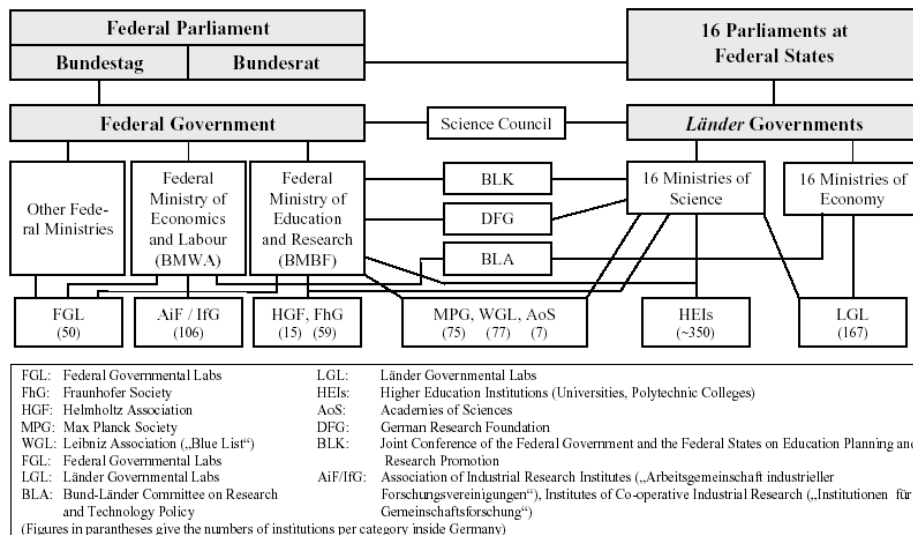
Federal Parliament

Bundestag

Bundesrat

16 Parliaments at Federal States

Federal Government

Science Council

*Länder* Governments

Other Federal Ministries

Federal Ministry of Economics and Labour (BMWA)

Federal Ministry of Education and Research (BMBF)

BLK

DFG

BLA

16 Ministries of Science

16 Ministries of Economy

FGL (50)

AiF / IfG (106)

HGF, FhG (15) (59)

MPG, WGL, AoS (75) (77) (7)

HEIs (~350)

LGL (167)

FGL: Federal Governmental Labs
FhG: Fraunhofer Society
HGF: Helmholtz Association
MPG: Max Planck Society
WGL: Leibniz Association („Blue List")
FGL: Federal Governmental Labs
LGL: Länder Governmental Labs
BLA: Bund-Länder Committee on Research and Technology Policy

LGL: Länder Governmental Labs
HEIs: Higher Education Institutions (Universities, Polytechnic Colleges)
AoS: Academies of Sciences
DFG: German Research Foundation
BLK: Joint Conference of the Federal Government and the Federal States on Education Planning and Research Promotion
AiF/IfG: Association of Industrial Research Institutes („Arbeitsgemeinschaft industrieller Forschungsvereinigungen"), Institutes of Co-operative Industrial Research („Institutionen für Gemeinschaftsforschung")

(Figures in parantheses give the numbers of institutions per category inside Germany)